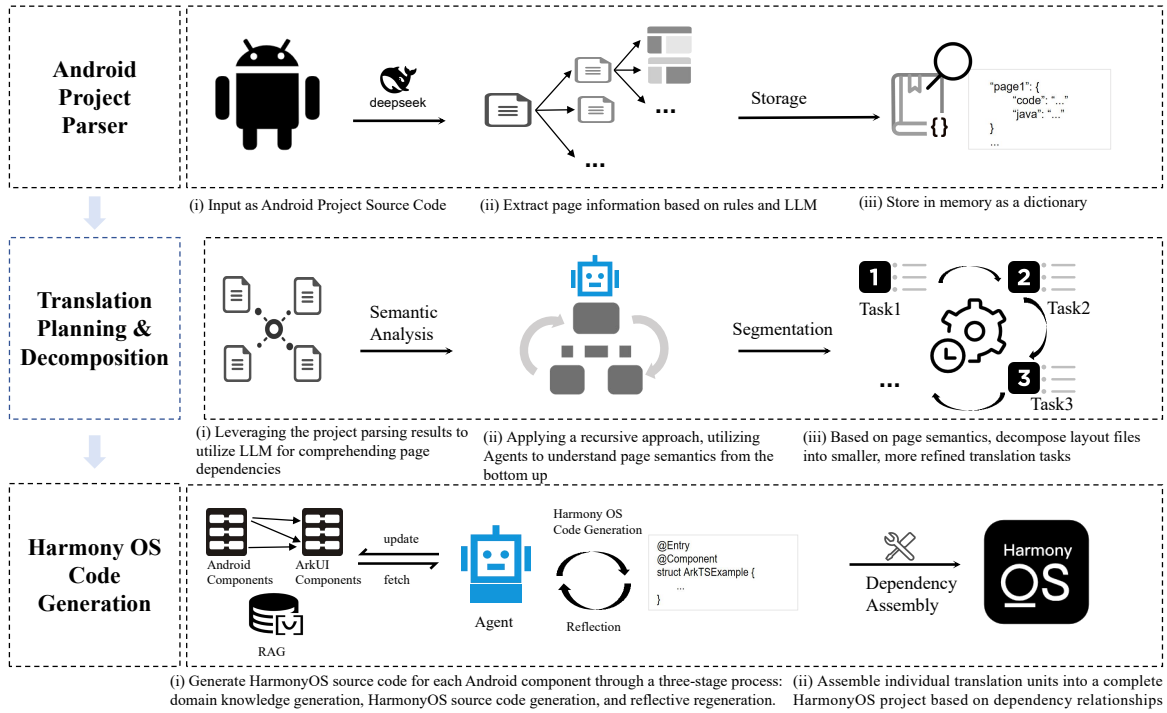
Android Project Parser

deepseek

...

...

Storage

"page1": {
"code": "..."
"java": "..."
}
...

(i) Input as Android Project Source Code

(ii) Extract page information based on rules and LLM

(iii) Store in memory as a dictionary

Translation Planning & Decomposition

Semantic Analysis

Segmentation

1 Task1

2 Task2

3 Task3

...

(i) Leveraging the project parsing results to utilize LLM for comprehending page dependencies

(ii) Applying a recursive approach, utilizing Agents to understand page semantics from the bottom up

(iii) Based on page semantics, decompose layout files into smaller, more refined translation tasks

Harmony OS Code Generation

Android Components

ArkUI Components

update

fetch

RAG

Agent

Harmony OS Code Generation

Reflection

@Entry
@Component
struct ArkTSExample {
...
}

Dependency Assembly

Harmony OS

(i) Generate HarmonyOS source code for each Android component through a three-stage process: domain knowledge generation, HarmonyOS source code generation, and reflective regeneration.

(ii) Assemble individual translation units into a complete HarmonyOS project based on dependency relationships